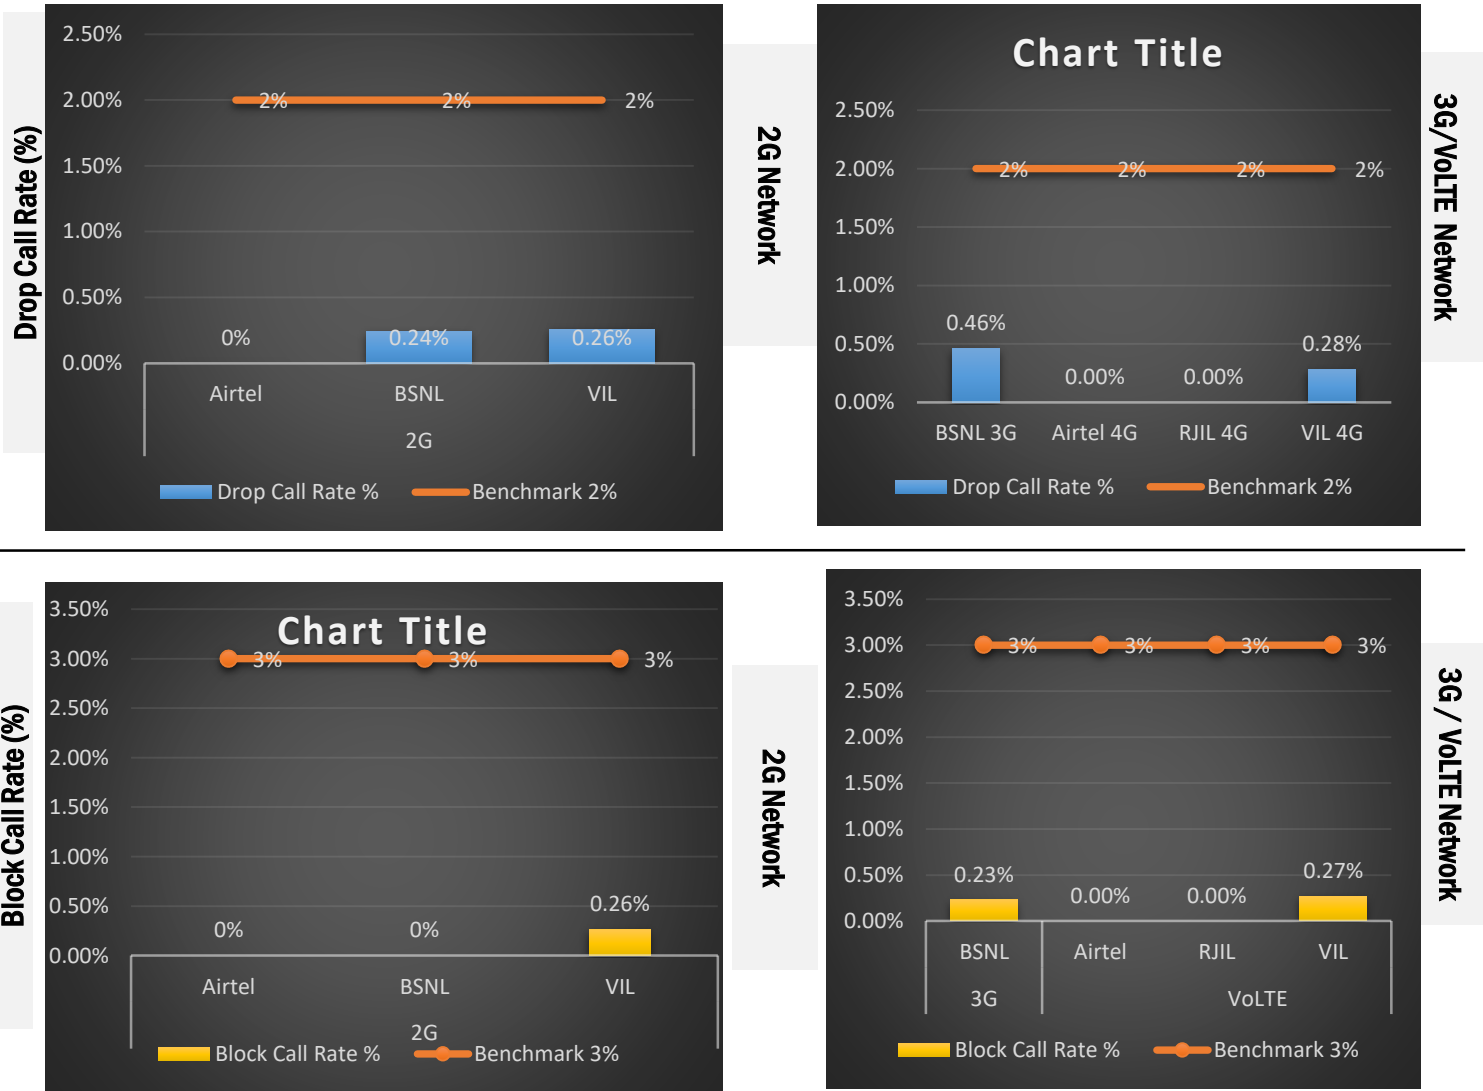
Drop Call Rate (%)

2.50%
2.00%
1.50%
1.00%
0.50%
0.00%

2% 2% 2%

0% 0.24% 0.26%

Airtel BSNL VIL
2G

Drop Call Rate % Benchmark 2%

2G Network

Chart Title

2.50%
2.00%
1.50%
1.00%
0.50%
0.00%

2% 2% 2% 2%

0.46% 0.00% 0.00% 0.28%

BSNL 3G Airtel 4G RJIL 4G VIL 4G

Drop Call Rate % Benchmark 2%

3G/VoLTE Network

Block Call Rate (%)

Chart Title

3.50%
3.00%
2.50%
2.00%
1.50%
1.00%
0.50%
0.00%

3% 3% 3%

0% 0% 0.26%

Airtel BSNL VIL
2G

Block Call Rate % Benchmark 3%

2G Network

3.50%
3.00%
2.50%
2.00%
1.50%
1.00%
0.50%
0.00%

3% 3% 3% 3%

0.23% 0.00% 0.00% 0.27%

BSNL Airtel RJIL VIL
3G VoLTE

Block Call Rate % Benchmark 3%

3G / VoLTE Network